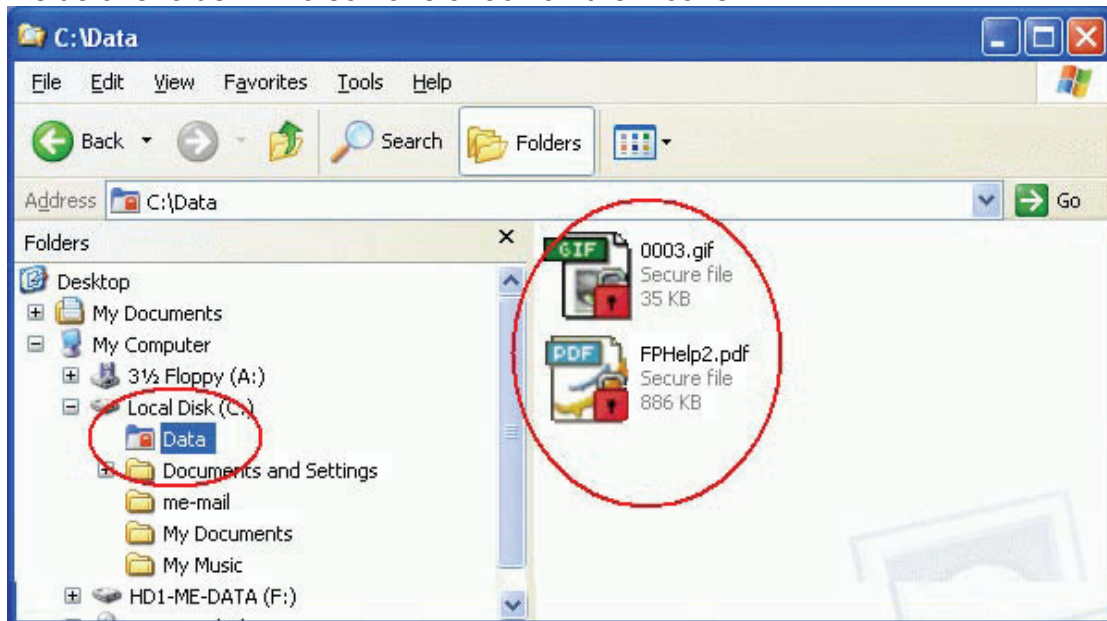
C:\Data

File Edit View Favorites Tools Help

Back Search Folders

Address C:\Data Go

Folders ×

Desktop
My Documents
My Computer
3½ Floppy (A:)
Local Disk (C:)
Data
Documents and Settings
me-mail
My Documents
My Music
HD1-ME-DATA (F:)

GIF
0003.gif
Secure file
35 KB

PDF
FPHelp2.pdf
Secure file
886 KB